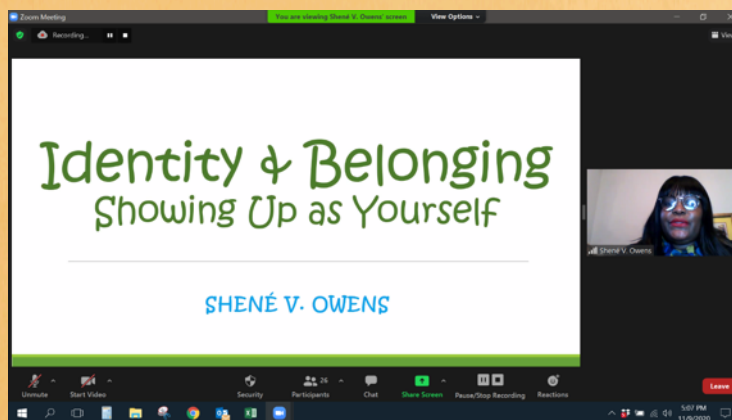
Zoom Meeting
You are viewing Shené V. Owens' screen
View Options
Recording...
View

Identity & Belonging
Showing Up as Yourself

SHENÉ V. OWENS

Shené V. Owens

Unmute
Start Video
Security
26
Participants
Chat
Share Screen
Pause/Stop Recording
Reactions
Leave

5:07 PM
11/9/2020